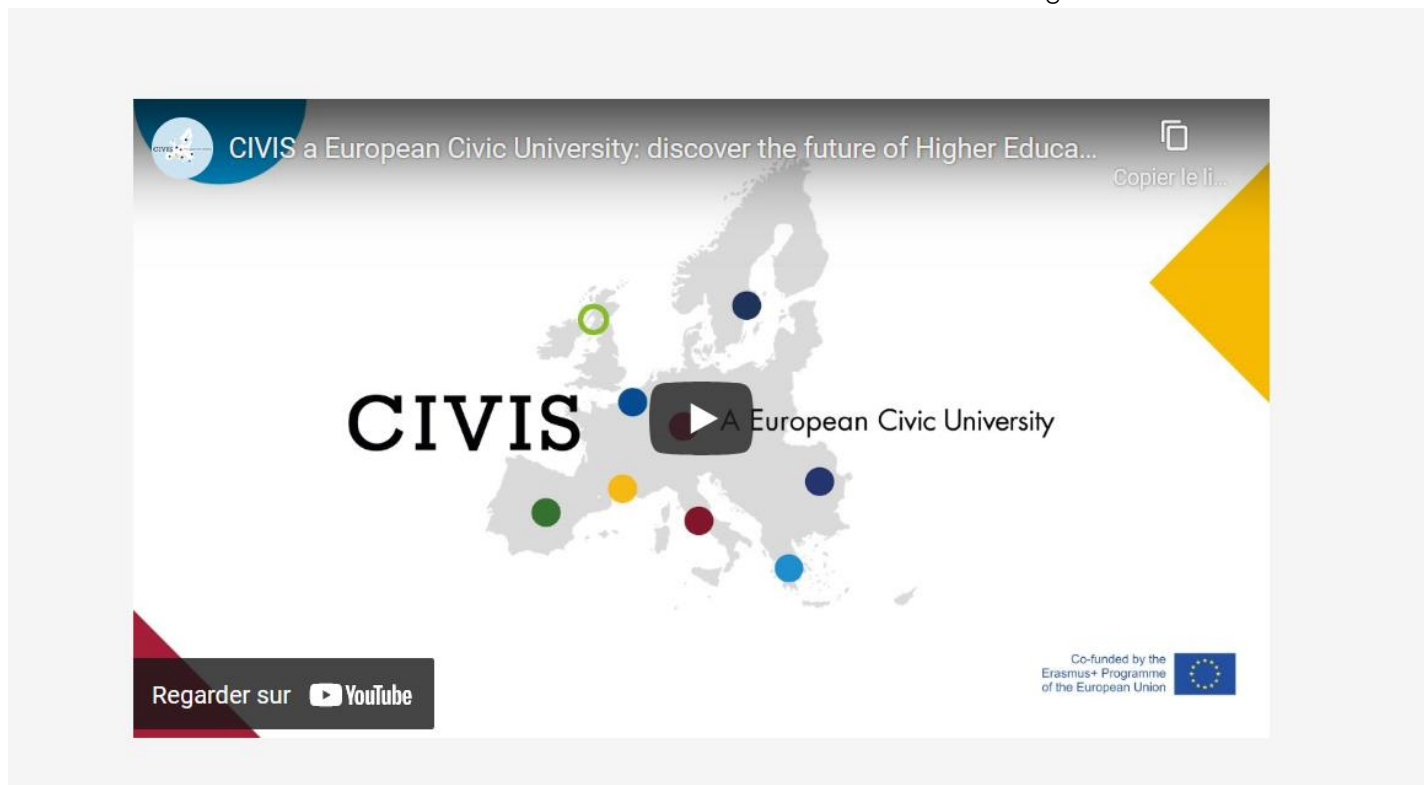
CIVIS a European Civic University: discover the future of Higher Educa...

Copier le li...

CIVIS A European Civic University

Co-funded by the Erasmus+ Programme of the European Union

Regarder sur YouTube